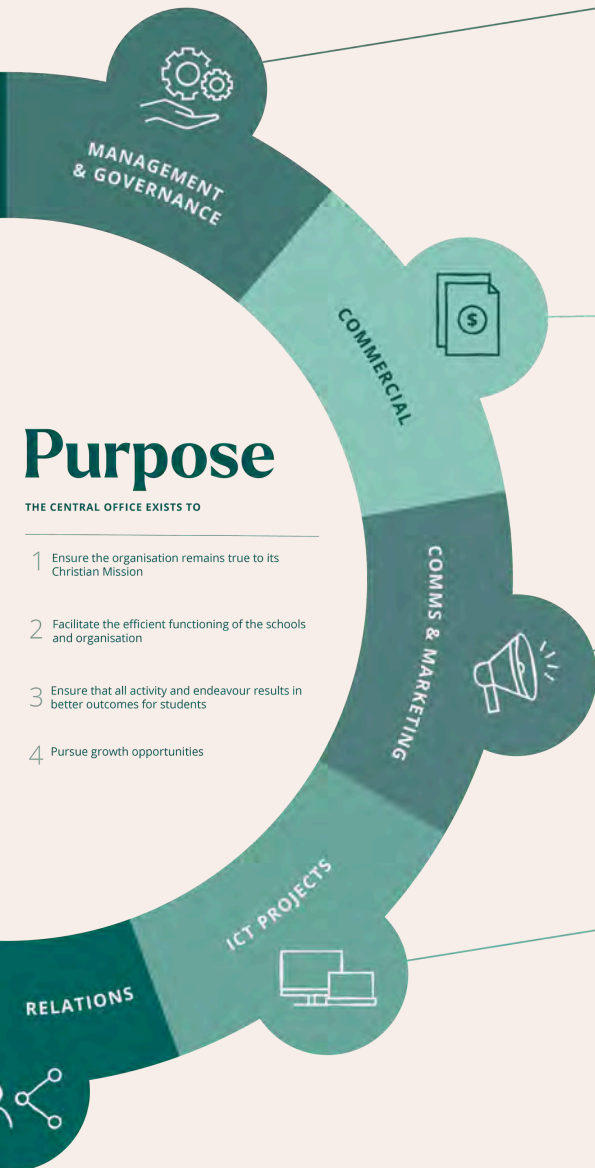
MANAGEMENT & GOVERNANCE

COMMERCIAL

Purpose

THE CENTRAL OFFICE EXISTS TO

1 Ensure the organisation remains true to its Christian Mission

2 Facilitate the efficient functioning of the schools and organisation

3 Ensure that all activity and endeavour results in better outcomes for students

4 Pursue growth opportunities

COMMS & MARKETING

ICT PROJECTS

RELATIONS